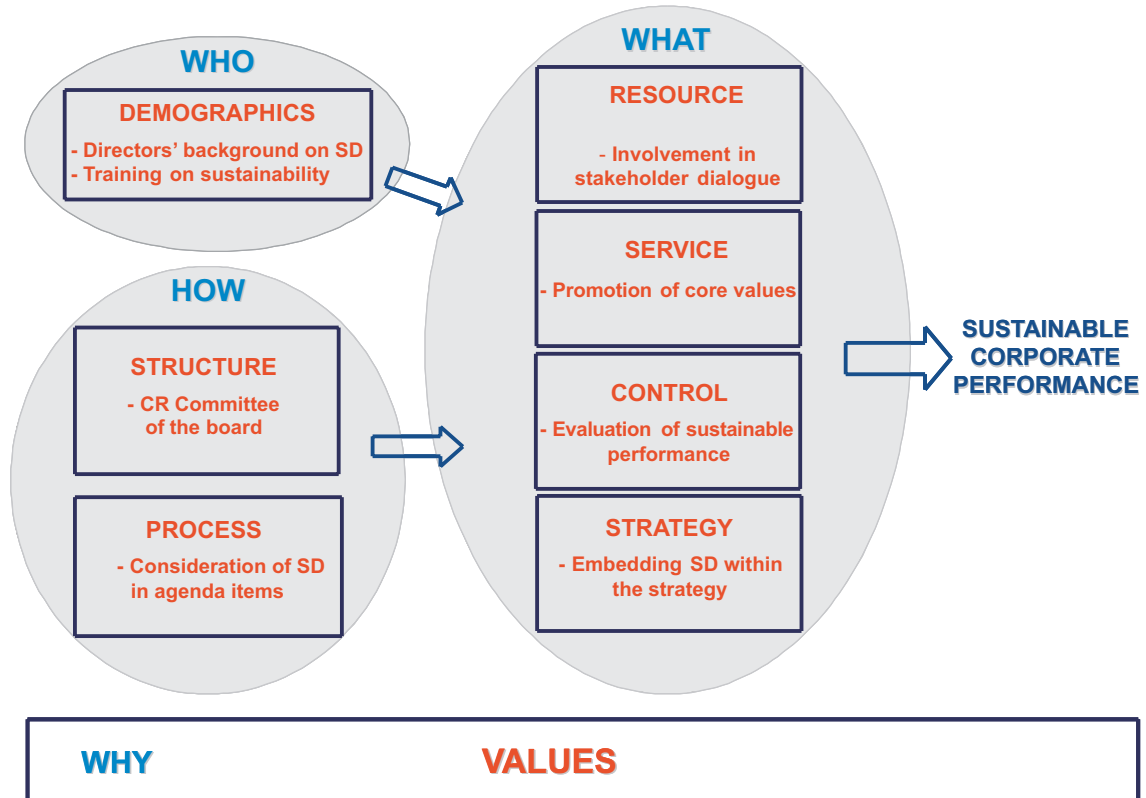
WHO

DEMOGRAPHICS

- Directors' background on SD
- Training on sustainability

HOW

STRUCTURE

- CR Committee of the board

PROCESS

- Consideration of SD in agenda items

WHAT

RESOURCE

- Involvement in stakeholder dialogue

SERVICE

- Promotion of core values

CONTROL

- Evaluation of sustainable performance

STRATEGY

- Embedding SD within the strategy

SUSTAINABLE CORPORATE PERFORMANCE

WHY

VALUES